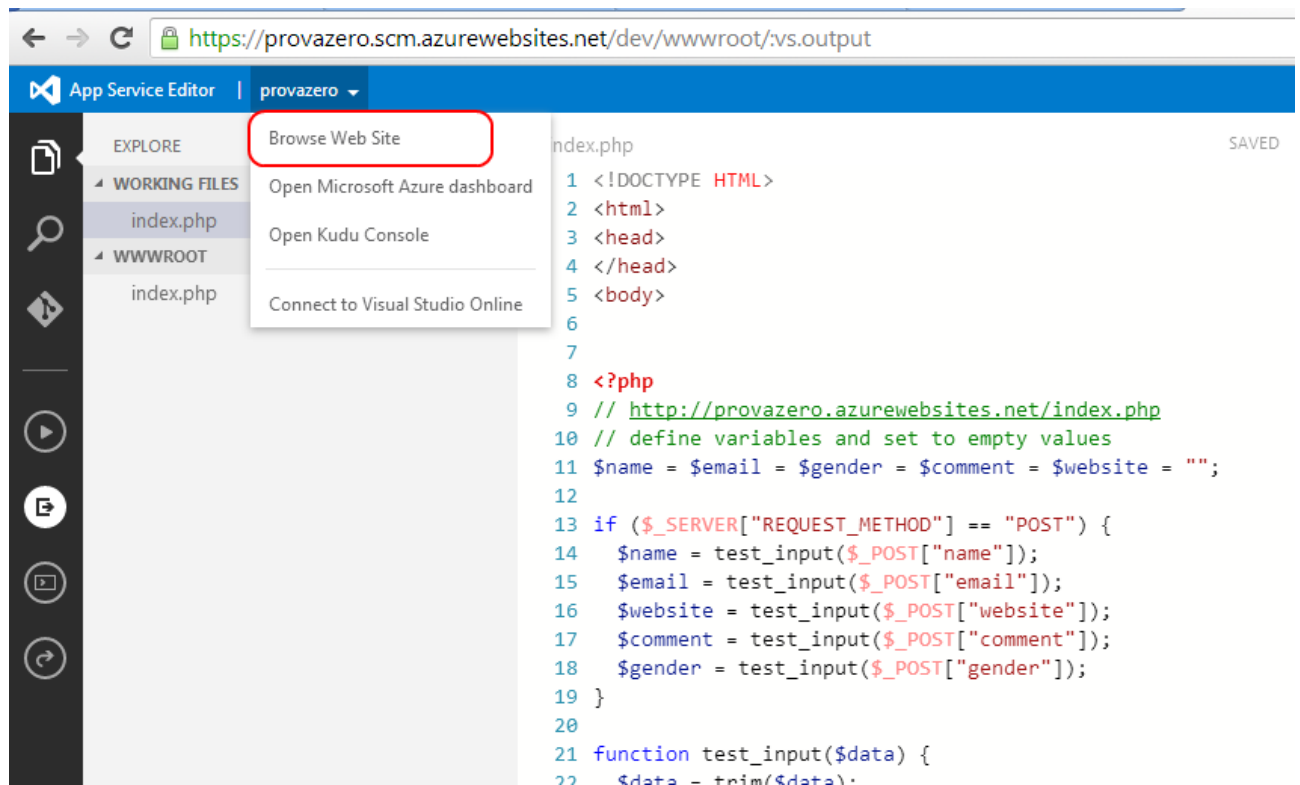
https://provazero.scm.azurewebsites.net/dev/wwwroot/:vs.output

App Service Editor | provazero

EXPLORE
WORKING FILES
index.php
WWWROOT
index.php

Browse Web Site
Open Microsoft Azure dashboard
Open Kudu Console
Connect to Visual Studio Online

index.php
SAVED

1 <!DOCTYPE HTML>
2 <html>
3 <head>
4 </head>
5 <body>
6
7
8 <?php
9 // http://provazero.azurewebsites.net/index.php
10 // define variables and set to empty values
11 $name = $email = $gender = $comment = $website = "";
12
13 if ($_SERVER["REQUEST_METHOD"] == "POST") {
14 $name = test_input($_POST["name"]);
15 $email = test_input($_POST["email"]);
16 $website = test_input($_POST["website"]);
17 $comment = test_input($_POST["comment"]);
18 $gender = test_input($_POST["gender"]);
19 }
20
21 function test_input($data) {
22 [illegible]